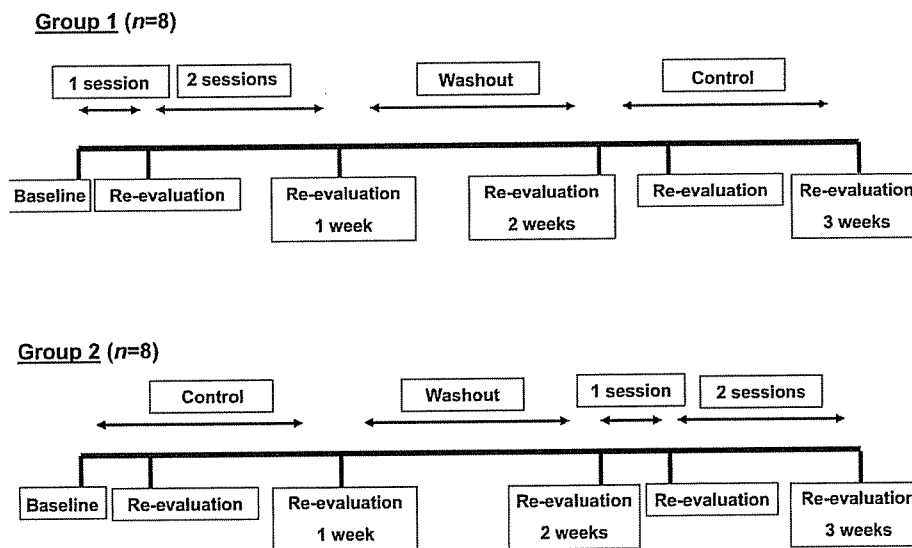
Group 1 ($n$=8)

1 session

2 sessions

Washout

Control

Baseline

Re-evaluation

Re-evaluation 1 week

Re-evaluation 2 weeks

Re-evaluation

Re-evaluation 3 weeks

Group 2 ($n$=8)

Control

Washout

1 session

2 sessions

Baseline

Re-evaluation

Re-evaluation 1 week

Re-evaluation 2 weeks

Re-evaluation

Re-evaluation 3 weeks